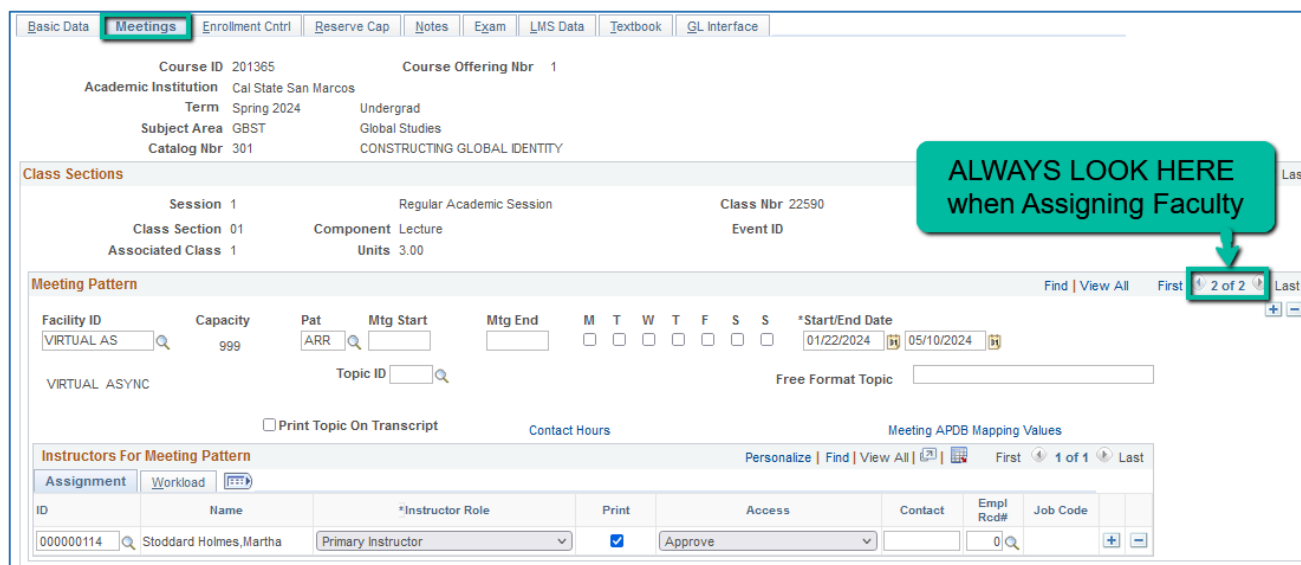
Basic Data | Meetings | Enrollment Cntrl | Reserve Cap | Notes | Exam | LMS Data | Textbook | GL Interface

Course ID 201365
Course Offering Nbr 1
Academic Institution Cal State San Marcos
Term Spring 2024 Undergrad
Subject Area GBST Global Studies
Catalog Nbr 301 CONSTRUCTING GLOBAL IDENTITY

Class Sections
Las

ALWAYS LOOK HERE when Assigning Faculty

Session 1 Regular Academic Session
Class Nbr 22590
Class Section 01
Component Lecture
Event ID
Associated Class 1
Units 3.00

Meeting Pattern
Find | View All First 2 of 2 Last

Facility ID VIRTUAL AS
Capacity 999
Pat ARR
Mtg Start
Mtg End
M T W T F S S
*Start/End Date 01/22/2024 05/10/2024

VIRTUAL ASYNC
Topic ID
Free Format Topic

Print Topic On Transcript
Contact Hours
Meeting APDB Mapping Values

Instructors For Meeting Pattern
Personalize | Find | View All | First 1 of 1 Last

Assignment | Workload

| ID | Name | *Instructor Role | Print | Access | Contact | Empl Rcd# | Job Code |
|---|---|---|---|---|---|---|---|
| 000000114 | Stoddard Holmes,Martha | Primary Instructor | ☑ | Approve | | 0 | |